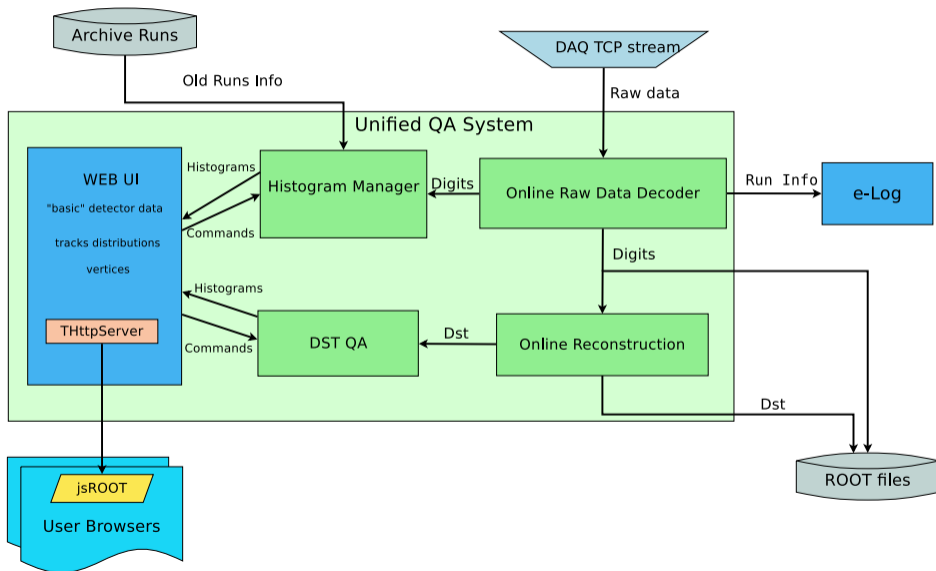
Archive Runs

Old Runs Info

DAQ TCP stream

Raw data

Unified QA System

WEB UI

"basic" detector data

tracks distributions

vertices

THttpServer

Histograms

Commands

Histogram Manager

Digits

Online Raw Data Decoder

Run Info

e-Log

Digits

Histograms

Commands

DST QA

Dst

Online Reconstruction

Dst

jsROOT

User Browsers

ROOT files